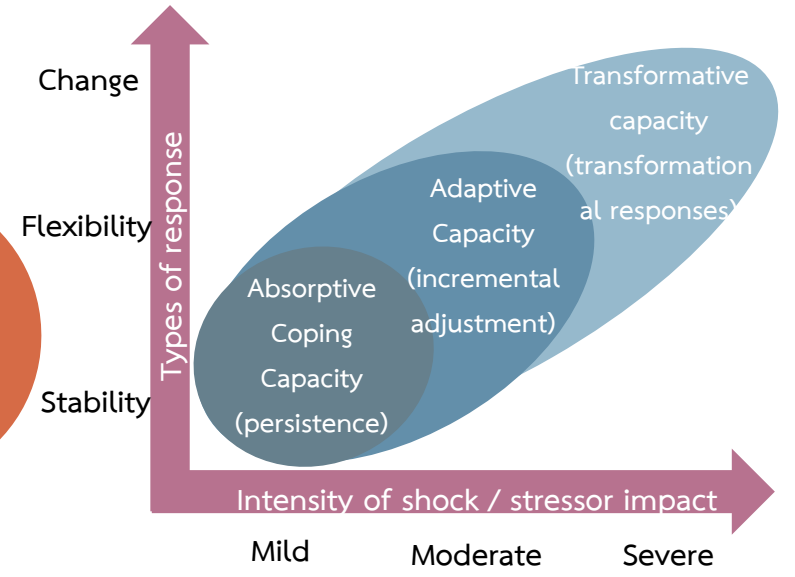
Change

Flexibility

Stability

Types of response

Transformative capacity (transformational responses)

Adaptive Capacity (incremental adjustment)

Absorptive Coping Capacity (persistence)

Intensity of shock / stressor impact

Mild

Moderate

Severe